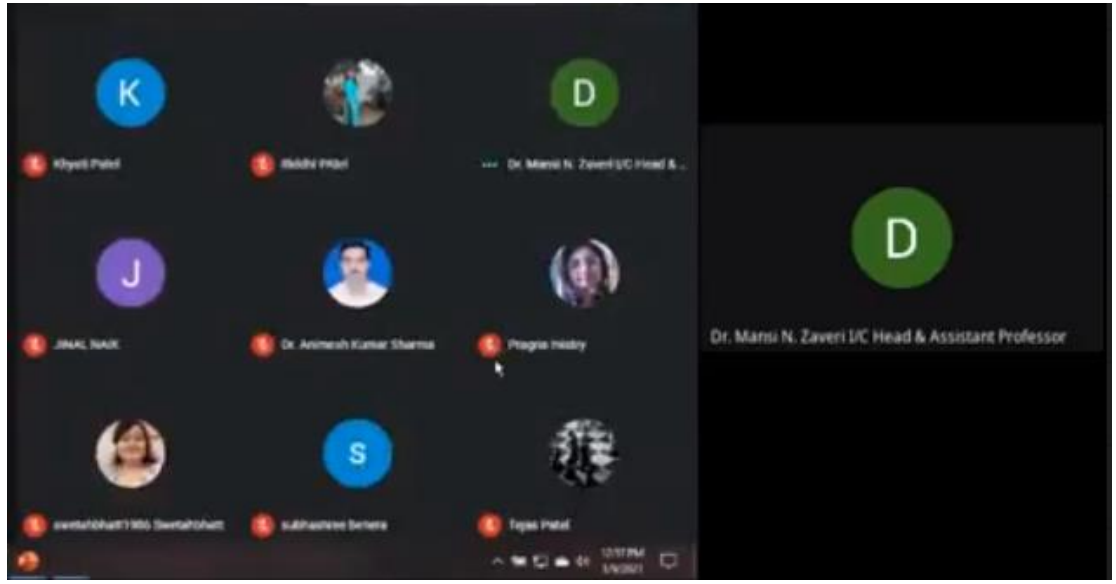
K

Khyati Patel

Riddhi Patel

D

Dr. Mansi N. Zaveri I/C Head & ...

J

JINAL NAIK

Dr. Animesh Kumar Sharma

Pragna Mistry

swetabhatt1986 Swetabhatt

S

subhashree behera

Tejas Patel

12:57 PM
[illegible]

D

Dr. Mansi N. Zaveri I/C Head & Assistant Professor